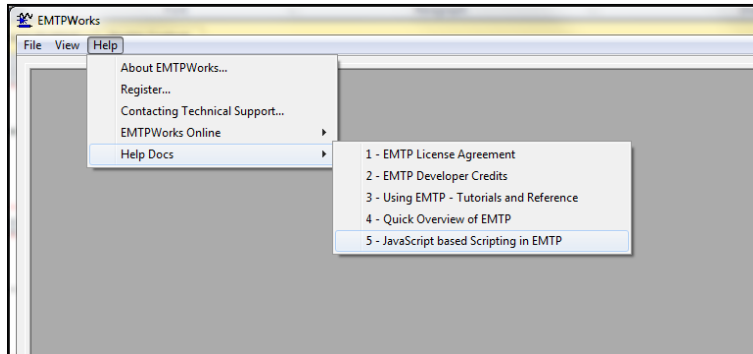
EMTPWorks

File View Help

About EMTPWorks...
Register...
Contacting Technical Support...
EMTPWorks Online
Help Docs

1 - EMTP License Agreement
2 - EMTP Developer Credits
3 - Using EMTP - Tutorials and Reference
4 - Quick Overview of EMTP
5 - JavaScript based Scripting in EMTP